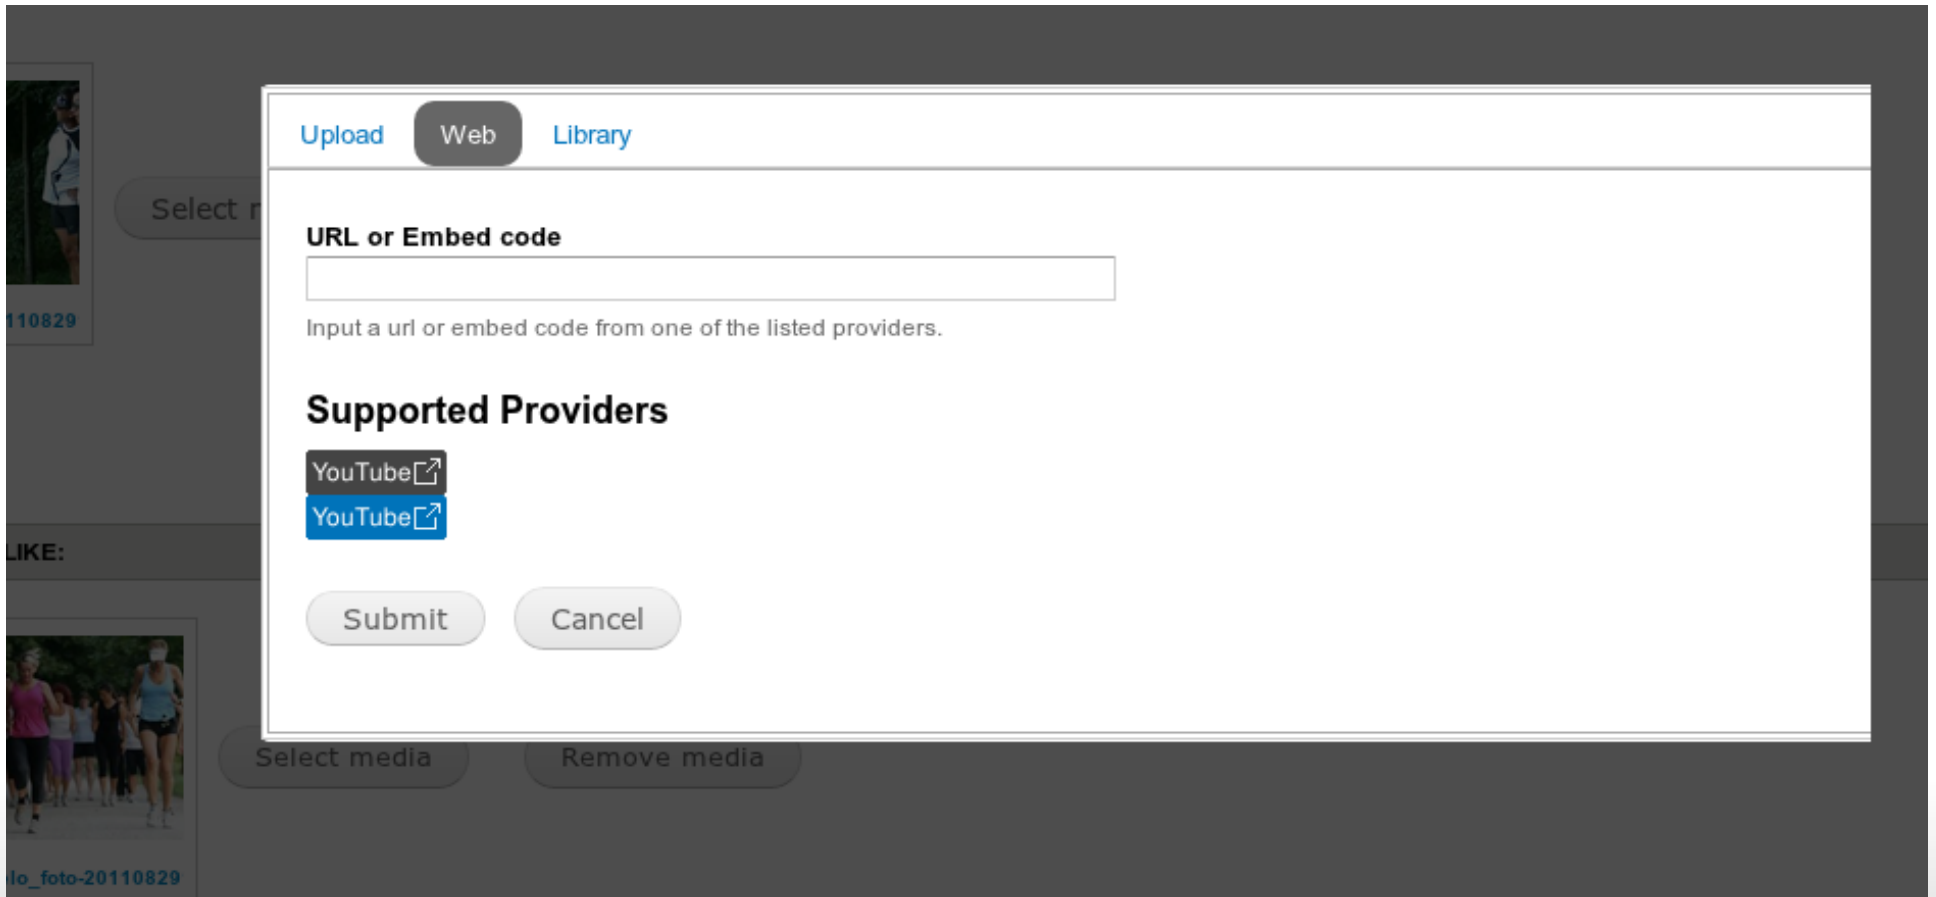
Select r

110829

LIKE:

Upload Web Library

URL or Embed code

Input a url or embed code from one of the listed providers.

Supported Providers

YouTube

YouTube

Submit Cancel

Select media Remove media

lo_foto-20110829